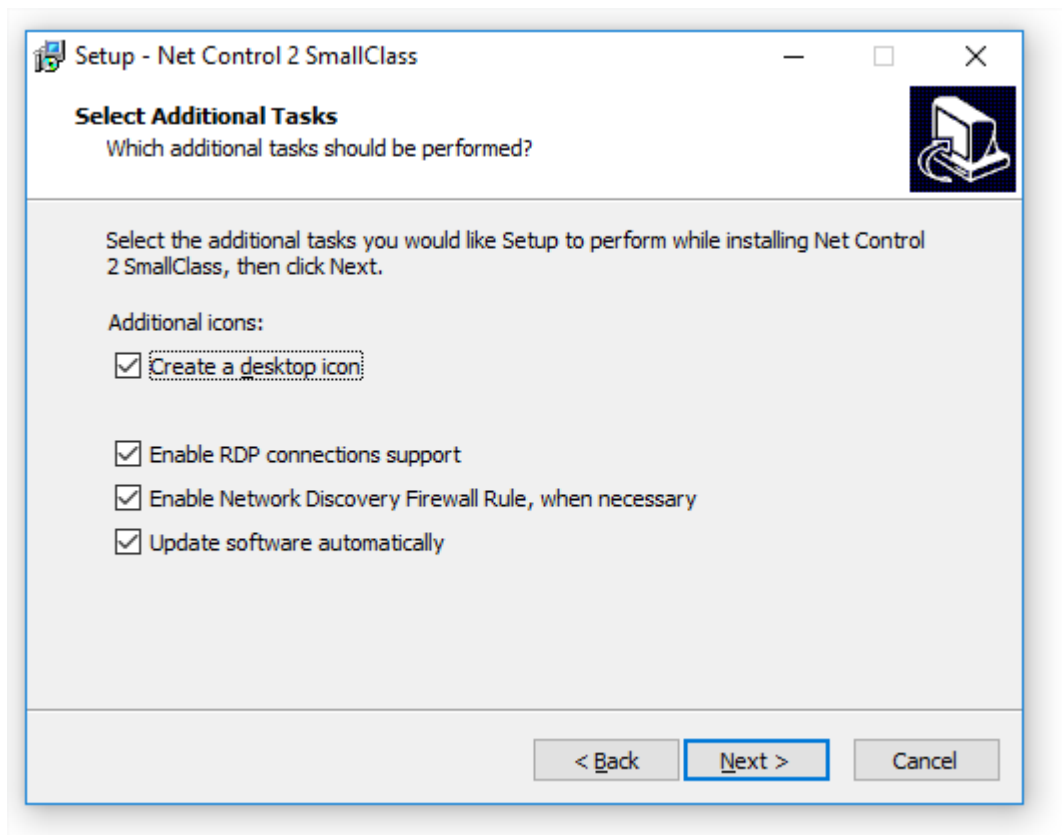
Setup - Net Control 2 SmallClass

Select Additional Tasks
Which additional tasks should be performed?

Select the additional tasks you would like Setup to perform while installing Net Control 2 SmallClass, then click Next.

Additional icons:

☑ Create a desktop icon

☑ Enable RDP connections support

☑ Enable Network Discovery Firewall Rule, when necessary

☑ Update software automatically

< Back Next > Cancel